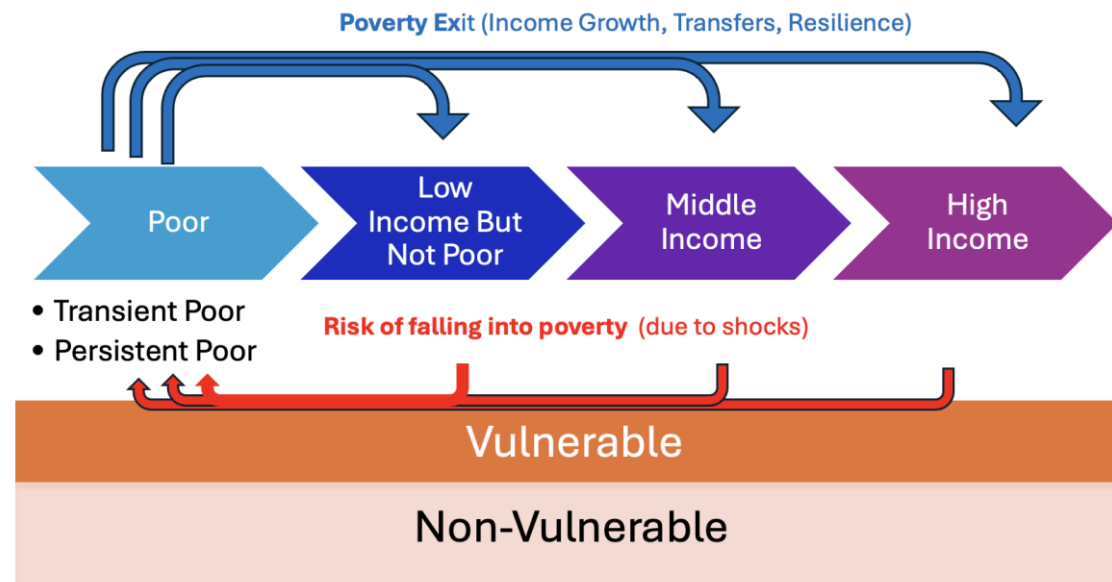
Poverty Exit (Income Growth, Transfers, Resilience)

Poor

Low Income But Not Poor

Middle Income

High Income

• Transient Poor
• Persistent Poor

Risk of falling into poverty (due to shocks)

Vulnerable

Non-Vulnerable